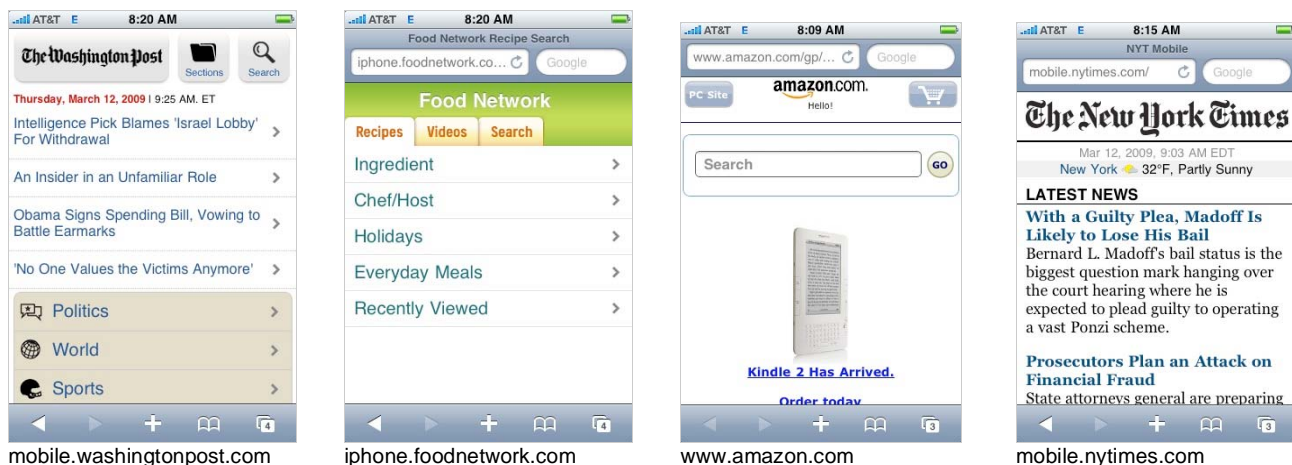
AT&T E 8:20 AM

The Washington Post

Sections

Search

Thursday, March 12, 2009 | 9:25 AM. ET

Intelligence Pick Blames 'Israel Lobby' For Withdrawal

An Insider in an Unfamiliar Role

Obama Signs Spending Bill, Vowing to Battle Earmarks

'No One Values the Victims Anymore'

Politics

World

Sports

4

mobile.washingtonpost.com

AT&T E 8:20 AM

Food Network Recipe Search

iphone.foodnetwork.co...

Google

Food Network

Recipes | Videos | Search

Ingredient

Chef/Host

Holidays

Everyday Meals

Recently Viewed

4

iphone.foodnetwork.com

AT&T E 8:09 AM

www.amazon.com/gp/...

Google

PC Site

amazon.com.

Hello!

Search

GO

Kindle 2 Has Arrived.

Order today

3

www.amazon.com

AT&T E 8:15 AM

NYT Mobile

mobile.nytimes.com/

Google

The New York Times

Mar 12, 2009, 9:03 AM EDT

New York 32°F, Partly Sunny

LATEST NEWS

With a Guilty Plea, Madoff Is Likely to Lose His Bail

Bernard L. Madoff's bail status is the biggest question mark hanging over the court hearing where he is expected to plead guilty to operating a vast Ponzi scheme.

Prosecutors Plan an Attack on Financial Fraud

State attorneys general are preparing

3

mobile.nytimes.com